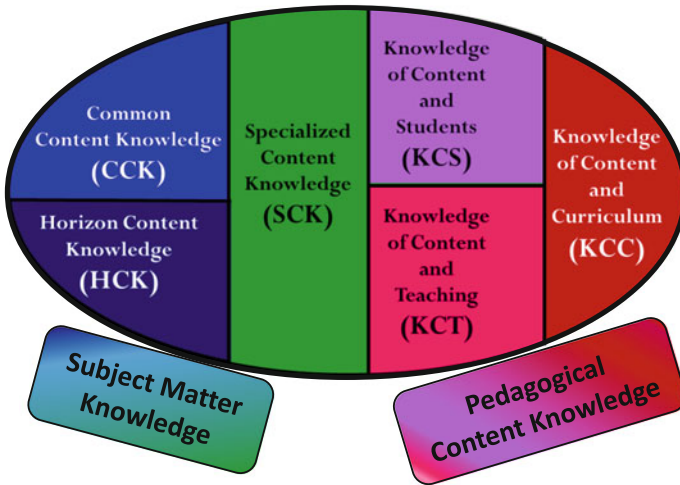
Common Content Knowledge (CCK)

Horizon Content Knowledge (HCK)

Specialized Content Knowledge (SCK)

Knowledge of Content and Students (KCS)

Knowledge of Content and Teaching (KCT)

Knowledge of Content and Curriculum (KCC)

Subject Matter Knowledge

Pedagogical Content Knowledge